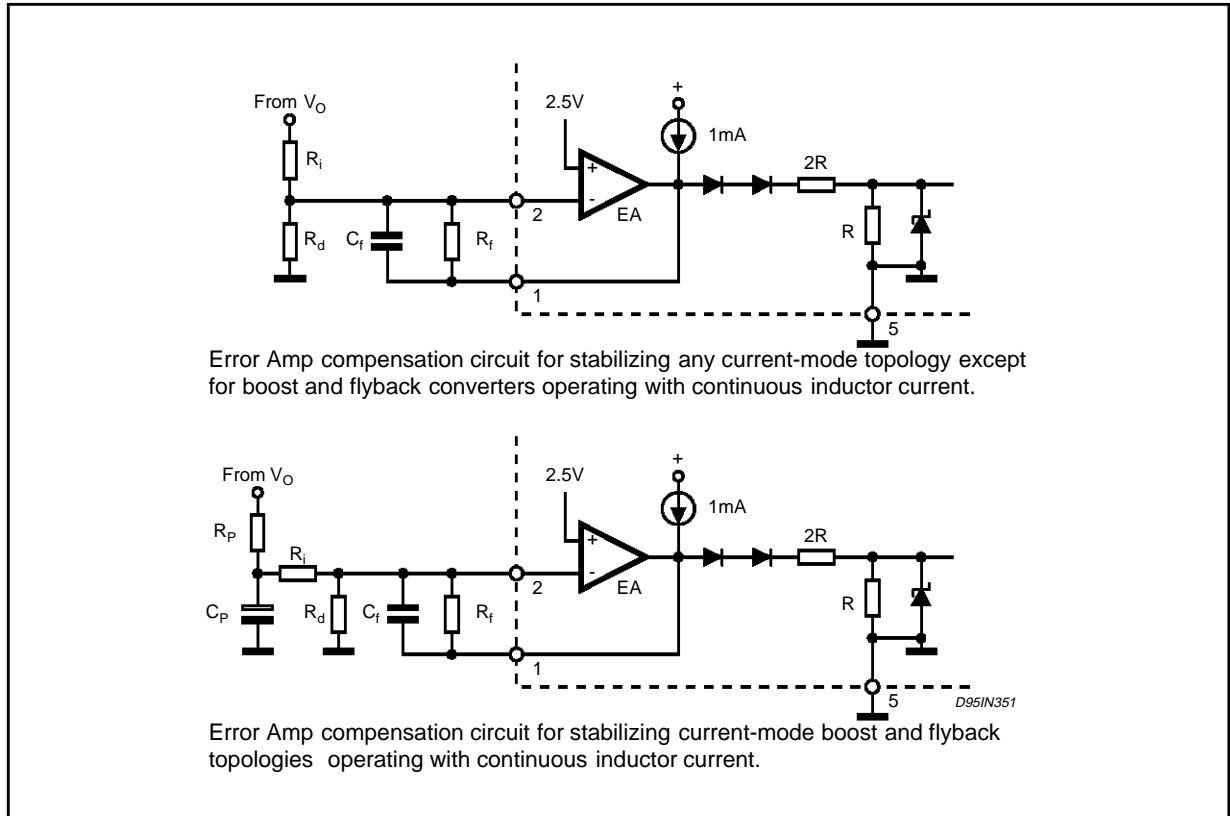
From $V_O$

$R_i$

$R_d$

$C_f$

$R_f$

2

1

2.5V

+

-

EA

+

1mA

2R

R

5

Error Amp compensation circuit for stabilizing any current-mode topology except for boost and flyback converters operating with continuous inductor current.

From $V_O$

$R_P$

$C_P$

$R_i$

$R_d$

$C_f$

$R_f$

2

1

2.5V

+

-

EA

+

1mA

2R

R

5

D95IN351

Error Amp compensation circuit for stabilizing current-mode boost and flyback topologies operating with continuous inductor current.